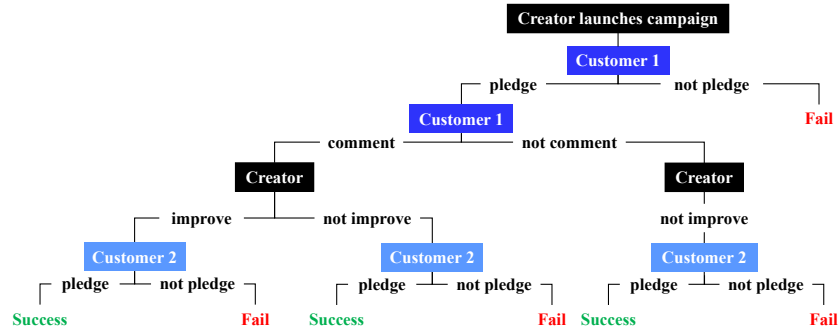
Creator launches campaign

Customer 1

pledge

not pledge

Fail

Customer 1

comment

not comment

Creator

Creator

improve

not improve

not improve

Customer 2

Customer 2

Customer 2

pledge

not pledge

pledge

not pledge

pledge

not pledge

Success

Fail

Success

Fail

Success

Fail